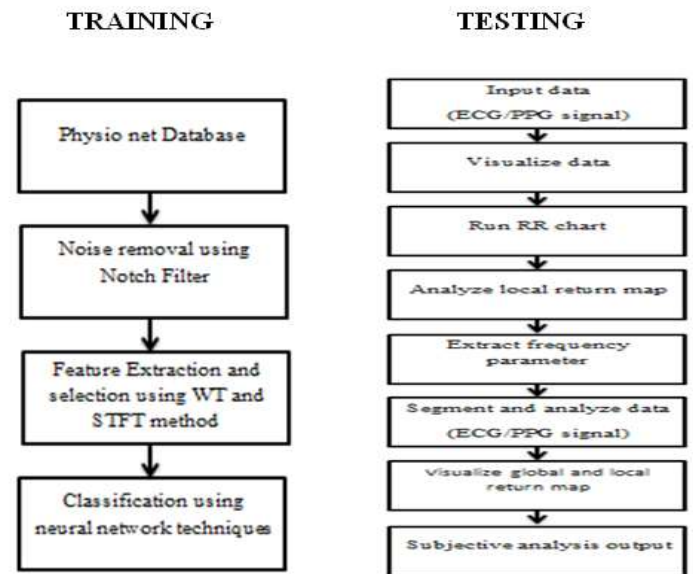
TRAINING

Physio net Database

Noise removal using Notch Filter

Feature Extraction and selection using WT and STFT method

Classification using neural network techniques

TESTING

Input data (ECG/PPG signal)

Visualize data

Run RR chart

Analyze local return map

Extract frequency parameter

Segment and analyze data (ECG/PPG signal)

Visualize global and local return map

Subjective analysis output